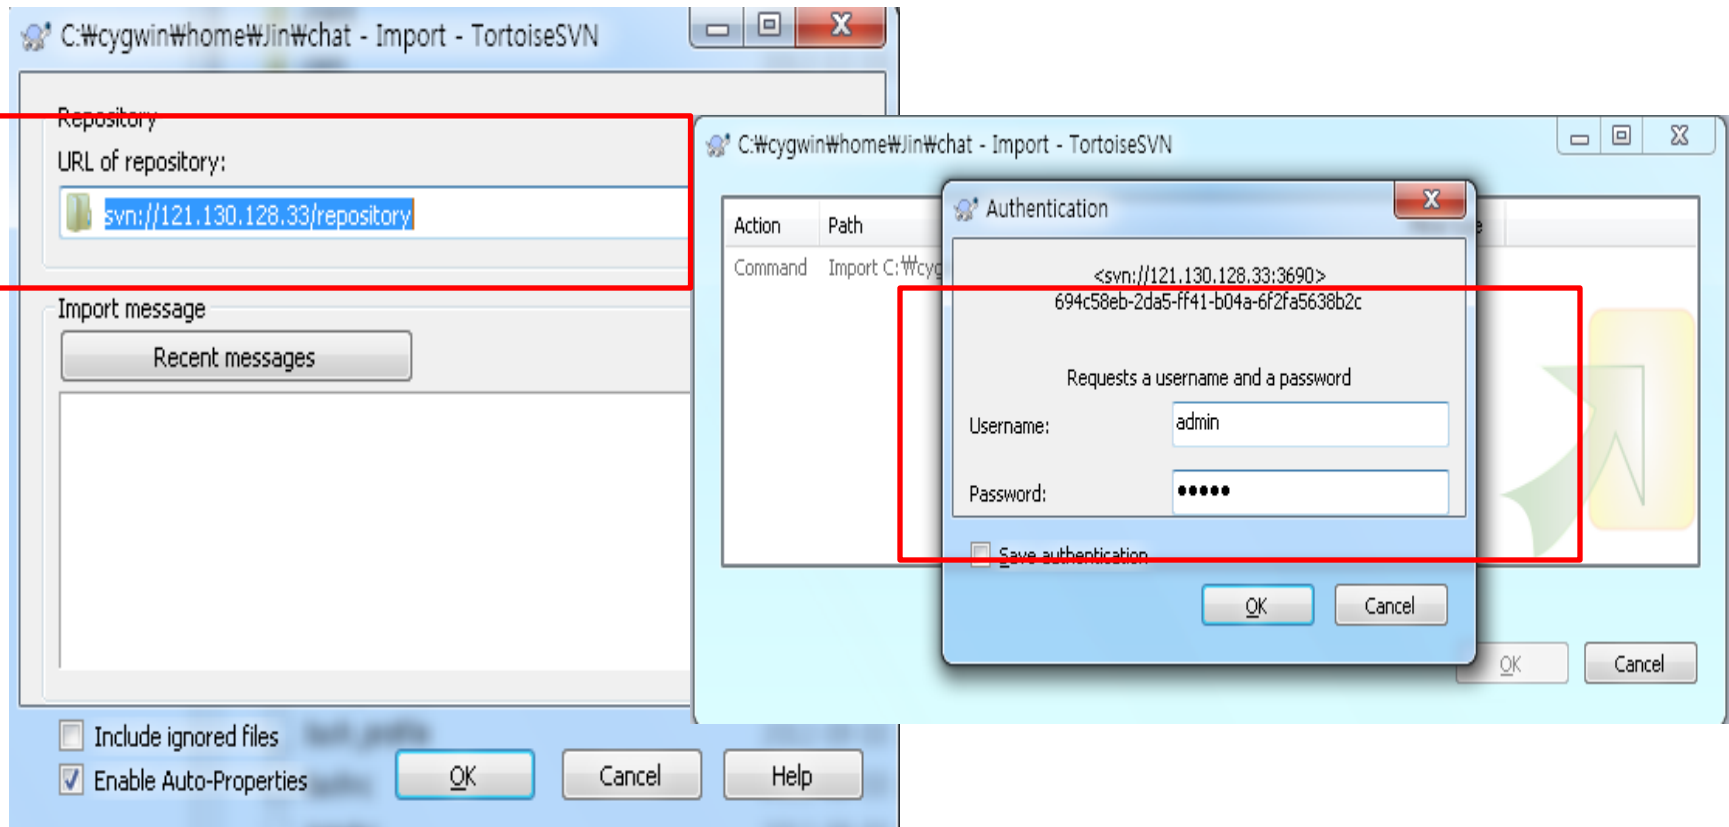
C:₩cygwin₩home₩Jin₩chat - Import - TortoiseSVN

Repository

URL of repository:

svn://121.130.128.33/repository

Import message

Recent messages

Include ignored files

Enable Auto-Properties

OK

Cancel

Help

C:₩cygwin₩home₩Jin₩chat - Import - TortoiseSVN

| Action | Path |
|---|---|
| Command | Import C:₩cyg |

Authentication

<svn://121.130.128.33:3690>
694c58eb-2da5-ff41-b04a-6f2fa5638b2c

Requests a username and a password

Username: admin

Password: •••••

Save authentication

OK

Cancel

OK

Cancel